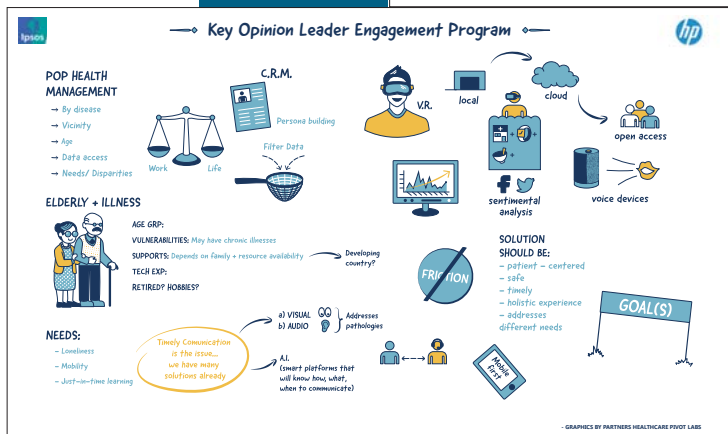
Ipsos

Key Opinion Leader Engagement Program

hp

POP HEALTH MANAGEMENT
→ By disease
→ Vicinity
→ Age
→ Data access
→ Needs/ Disparities

C.R.M.

Persona building

Work Life

Filter Data

V.R.

local

cloud

open access

sentimental analysis

voice devices

ELDERLY + ILLNESS

AGE GRP:
VULNERABILITIES: May have chronic illnesses
SUPPORTS: Depends on family + resource availability
TECH EXP:
RETIRED? HOBBIES?

Developing country?

FRICTION

SOLUTION SHOULD BE:
– patient – centered
– safe
– timely
– holistic experience
– addresses different needs

GOAL(S)

NEEDS:
– Loneliness
– Mobility
– Just-in-time learning

Timely Communication is the issue... we have many solutions already

a) VISUAL
b) AUDIO

Addresses pathologies

A.I.
(smart platforms that will know how, what, when to communicate)

Mobile text

- GRAPHICS BY PARTNERS HEALTHCARE PIVOT LABS